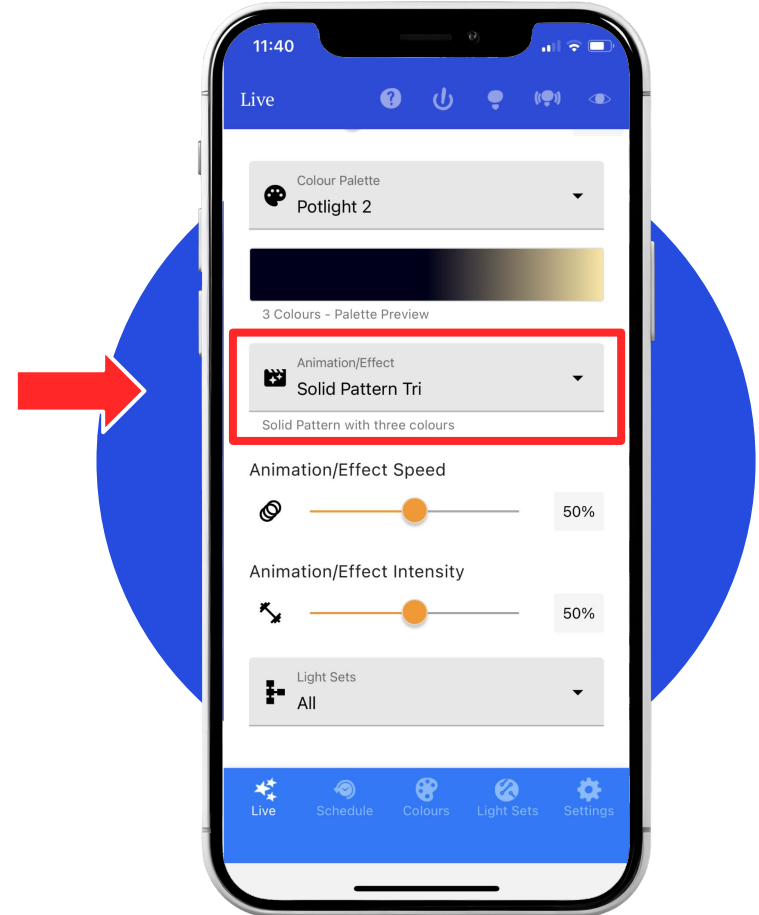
11:40

Live

Colour Palette
Potlight 2

3 Colours - Palette Preview

Animation/Effect
Solid Pattern Tri

Solid Pattern with three colours

Animation/Effect Speed

50%

Animation/Effect Intensity

50%

Light Sets
All

Live
Schedule
Colours
Light Sets
Settings